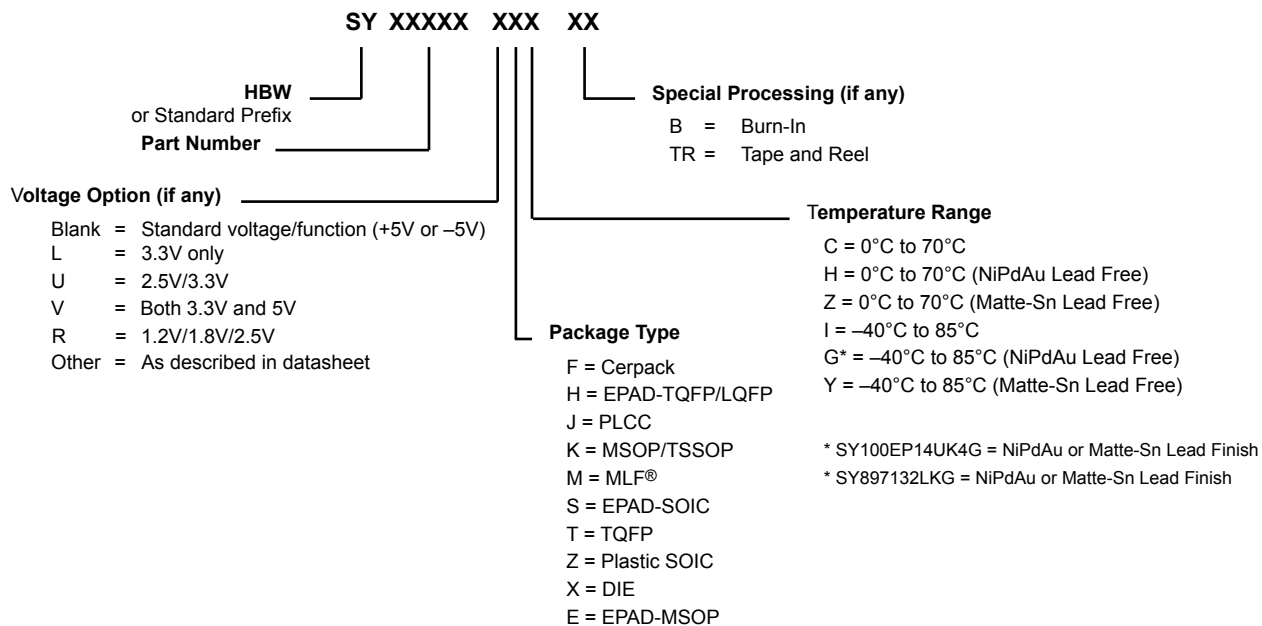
SY XXXXX XXX XX

HBW
or Standard Prefix

Part Number

Special Processing (if any)
B = Burn-In
TR = Tape and Reel

Voltage Option (if any)
Blank = Standard voltage/function (+5V or –5V)
L = 3.3V only
U = 2.5V/3.3V
V = Both 3.3V and 5V
R = 1.2V/1.8V/2.5V
Other = As described in datasheet

Temperature Range
C = 0°C to 70°C
H = 0°C to 70°C (NiPdAu Lead Free)
Z = 0°C to 70°C (Matte-Sn Lead Free)
I = –40°C to 85°C
G* = –40°C to 85°C (NiPdAu Lead Free)
Y = –40°C to 85°C (Matte-Sn Lead Free)

Package Type
F = Cerpack
H = EPAD-TQFP/LQFP
J = PLCC
K = MSOP/TSSOP
M = MLF®
S = EPAD-SOIC
T = TQFP
Z = Plastic SOIC
X = DIE
E = EPAD-MSOP

* SY100EP14UK4G = NiPdAu or Matte-Sn Lead Finish
* SY897132LKG = NiPdAu or Matte-Sn Lead Finish